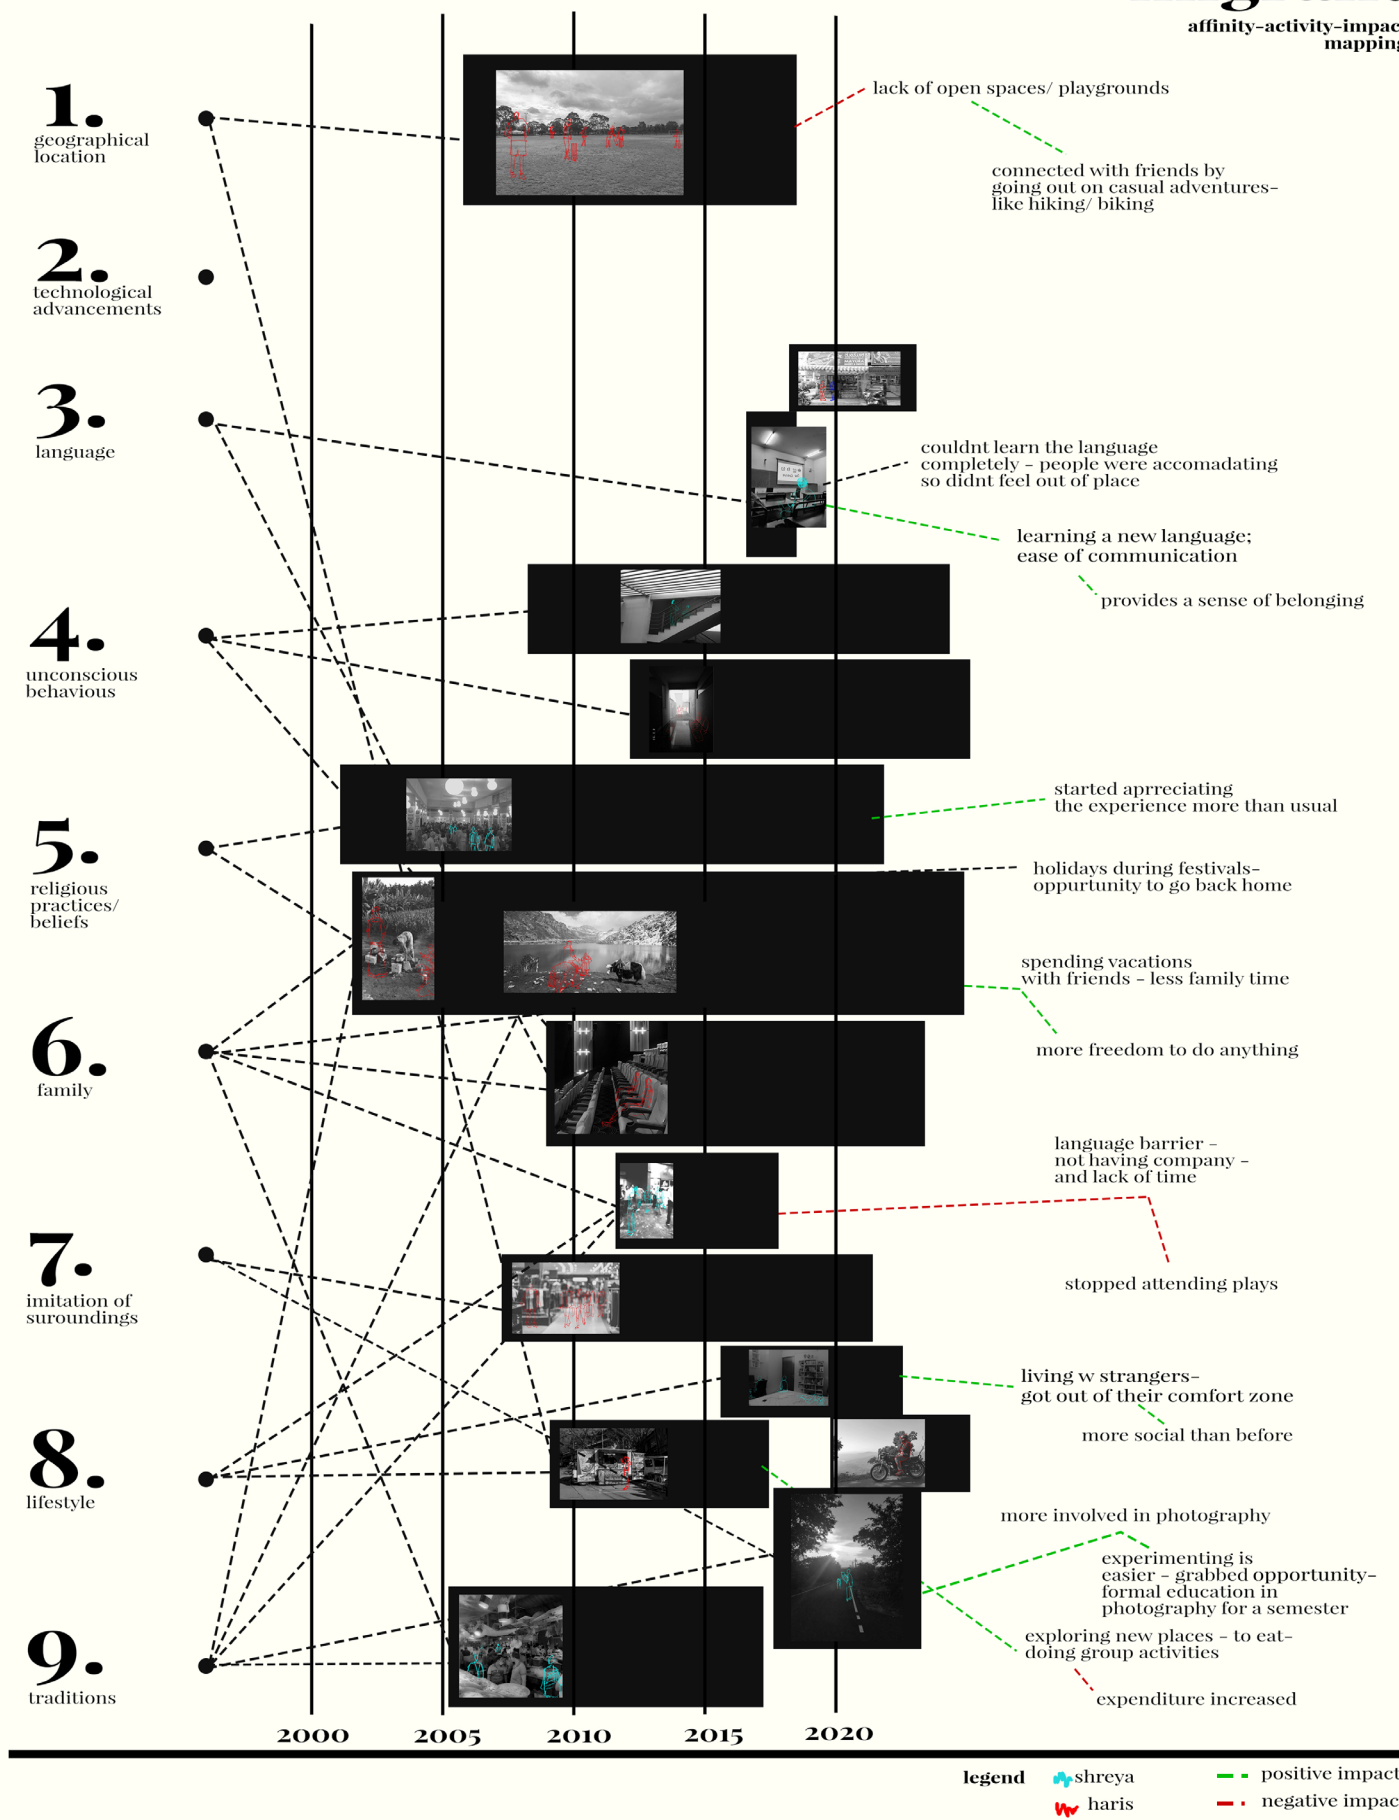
affinity-activity-impac
mapping

1.
geographical location

2.
technological advancements

3.
language

4.
unconscious behaviour

5.
religious practices/ beliefs

6.
family

7.
imitation of suroundings

8.
lifestyle

9.
traditions

lack of open spaces/ playgrounds

connected with friends by going out on casual adventures- like hiking/ biking

couldnt learn the language completely - people were accomadating so didnt feel out of place

learning a new language; ease of communication

provides a sense of belonging

started aprreciating the experience more than usual

holidays during festivals- oppurtunity to go back home

spending vacations with friends - less family time

more freedom to do anything

language barrier - not having company - and lack of time

stopped attending plays

living w strangers- got out of their comfort zone

more social than before

more involved in photography

experimenting is easier - grabbed opportunity- formal education in photography for a semester

exploring new places - to eat- doing group activities

expenditure increased

2000
2005
2010
2015
2020

legend
shreya
haris
positive impact
negative impac